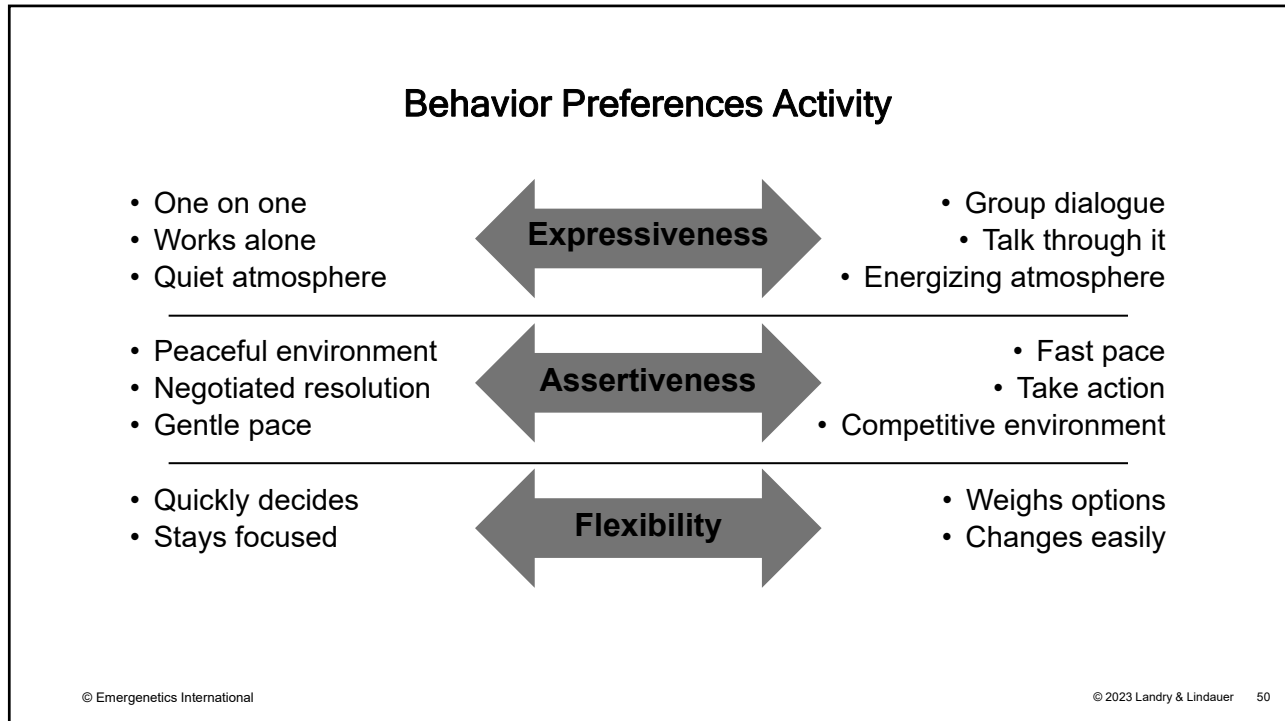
Behavior Preferences Activity

• One on one
• Works alone
• Quiet atmosphere

Expressiveness

• Group dialogue
• Talk through it
• Energizing atmosphere

• Peaceful environment
• Negotiated resolution
• Gentle pace

Assertiveness

• Fast pace
• Take action
• Competitive environment

• Quickly decides
• Stays focused

Flexibility

• Weighs options
• Changes easily

© Emergenetics International

© 2023 Landry & Lindauer 50